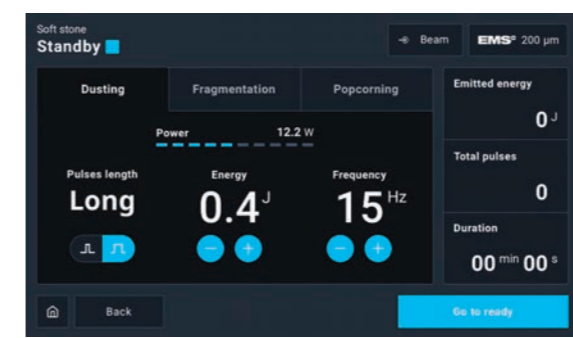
Soft stone
Standby

Beam

EMS$^{®}$ 200 µm

Dusting

Fragmentation

Popcorning

Power 12.2 W

Pulses length
Long

Energy
0.4 J

Frequency
15 Hz

Emitted energy
0 J

Total pulses
0

Duration
00 min 00 s

Back

Go to ready